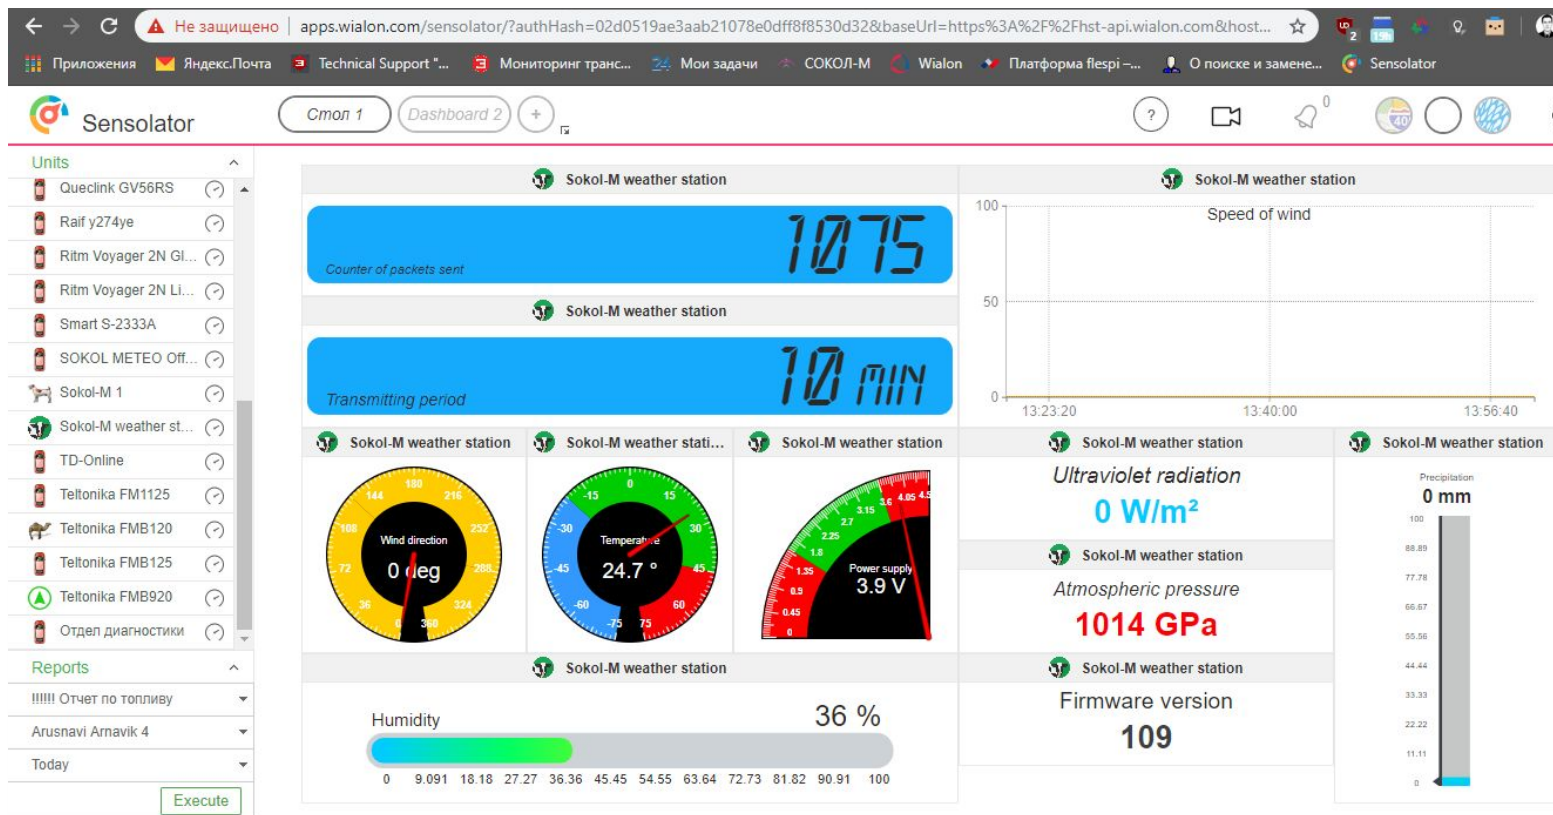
Не защищено | apps.wialon.com/sensolator/?authHash=02d0519ae3aab21078e0dff8f8530d32&baseUrl=https%3A%2F%2Fhst-api.wialon.com&host...

Приложения Яндекс.Почта Technical Support "... Мониторинг транс... Мои задачи СОКОЛ-М Wialon Платформа flespi –... О поиске и замене... Sensolator

Sensolator

Стол 1 Dashboard 2 +

?

0

Units
Queclink GV56RS
Raif y274ye
Ritm Voyager 2N Gl...
Ritm Voyager 2N Li...
Smart S-2333A
SOKOL METEO Off...
Sokol-M 1
Sokol-M weather st...
TD-Online
Teltonika FM1125
Teltonika FMB120
Teltonika FMB125
Teltonika FMB920
Отдел диагностики

Reports
!!!!!! Отчет по топливу
Arusnavi Arnavik 4
Today
Execute

Sokol-M weather station
1075
Counter of packets sent

Sokol-M weather station
10 min
Transmitting period

Sokol-M weather station
Speed of wind
100
50
0
13:23:20 13:40:00 13:56:40

Sokol-M weather station
180 144 216 108 252 72 288 36 324 0 360
Wind direction
0 deg

Sokol-M weather stati...
-15 0 15 -30 30 -45 45 -60 60 -75 75
Temperature
24.7 °

Sokol-M weather station
0 0.45 0.9 1.35 1.8 2.25 2.7 3.15 3.6 4.05 4.5
Power supply
3.9 V

Sokol-M weather station
Ultraviolet radiation
0 W/m²

Sokol-M weather station
Atmospheric pressure
1014 GPa

Sokol-M weather station
Precipitation
0 mm
100
88.89
77.78
66.67
55.56
44.44
33.33
22.22
11.11
0

Sokol-M weather station
Humidity
36 %
0 9.091 18.18 27.27 36.36 45.45 54.55 63.64 72.73 81.82 90.91 100

Sokol-M weather station
Firmware version
109